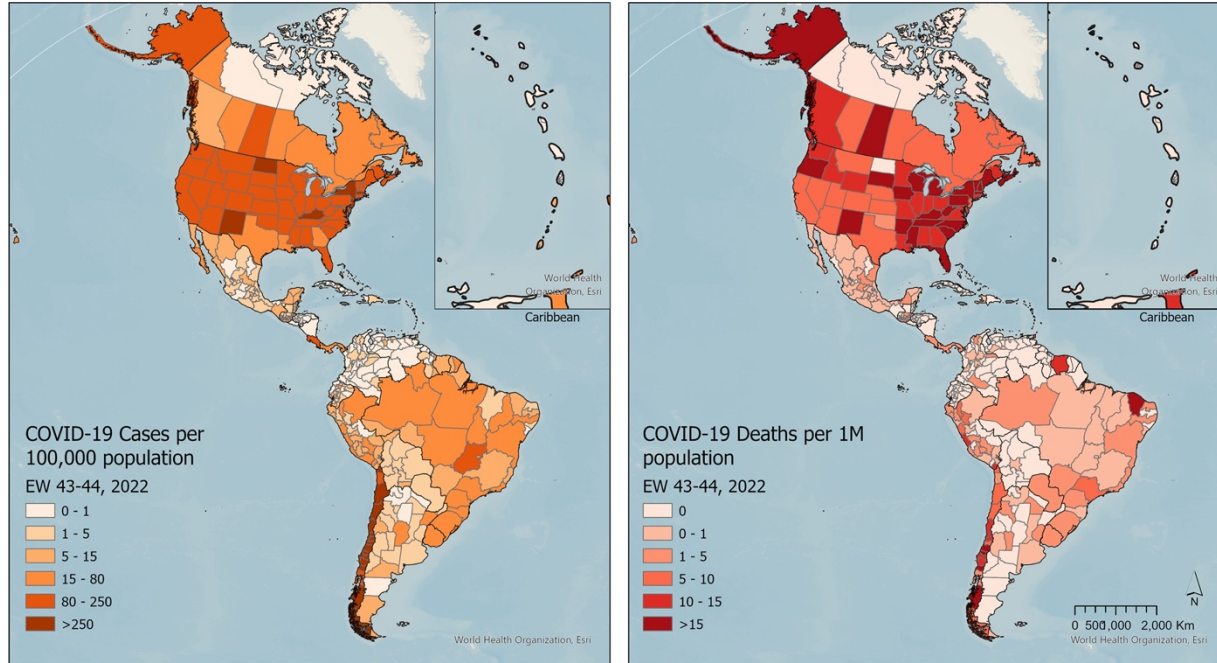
World Health Organization, Esri

Caribbean

COVID-19 Cases per 100,000 population

EW 43-44, 2022

0 - 1

1 - 5

5 - 15

15 - 80

80 - 250

>250

World Health Organization, Esri

World Health Organization, Esri

Caribbean

COVID-19 Deaths per 1M population

EW 43-44, 2022

0

0 - 1

1 - 5

5 - 10

10 - 15

>15

N

0 500 1,000 2,000 Km

World Health Organization, Esri